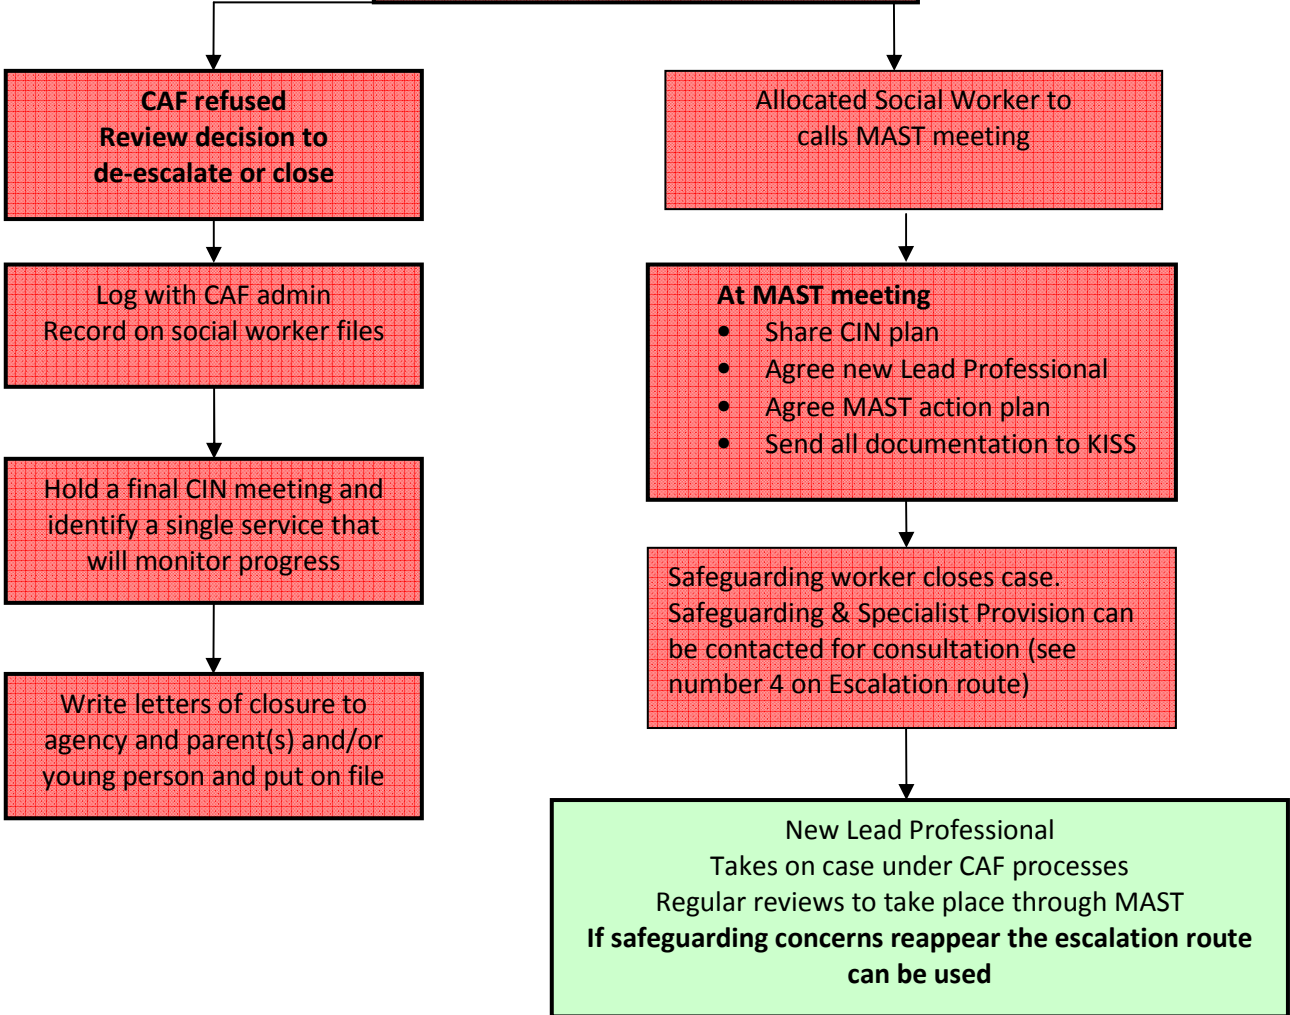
CAF refused
Review decision to de-escalate or close

Log with CAF admin
Record on social worker files

Hold a final CIN meeting and identify a single service that will monitor progress

Write letters of closure to agency and parent(s) and/or young person and put on file

Allocated Social Worker to calls MAST meeting

At MAST meeting
- Share CIN plan
- Agree new Lead Professional
- Agree MAST action plan
- Send all documentation to KISS

Safeguarding worker closes case. Safeguarding & Specialist Provision can be contacted for consultation (see number 4 on Escalation route)

New Lead Professional
Takes on case under CAF processes
Regular reviews to take place through MAST
**If safeguarding concerns reappear the escalation route can be used**